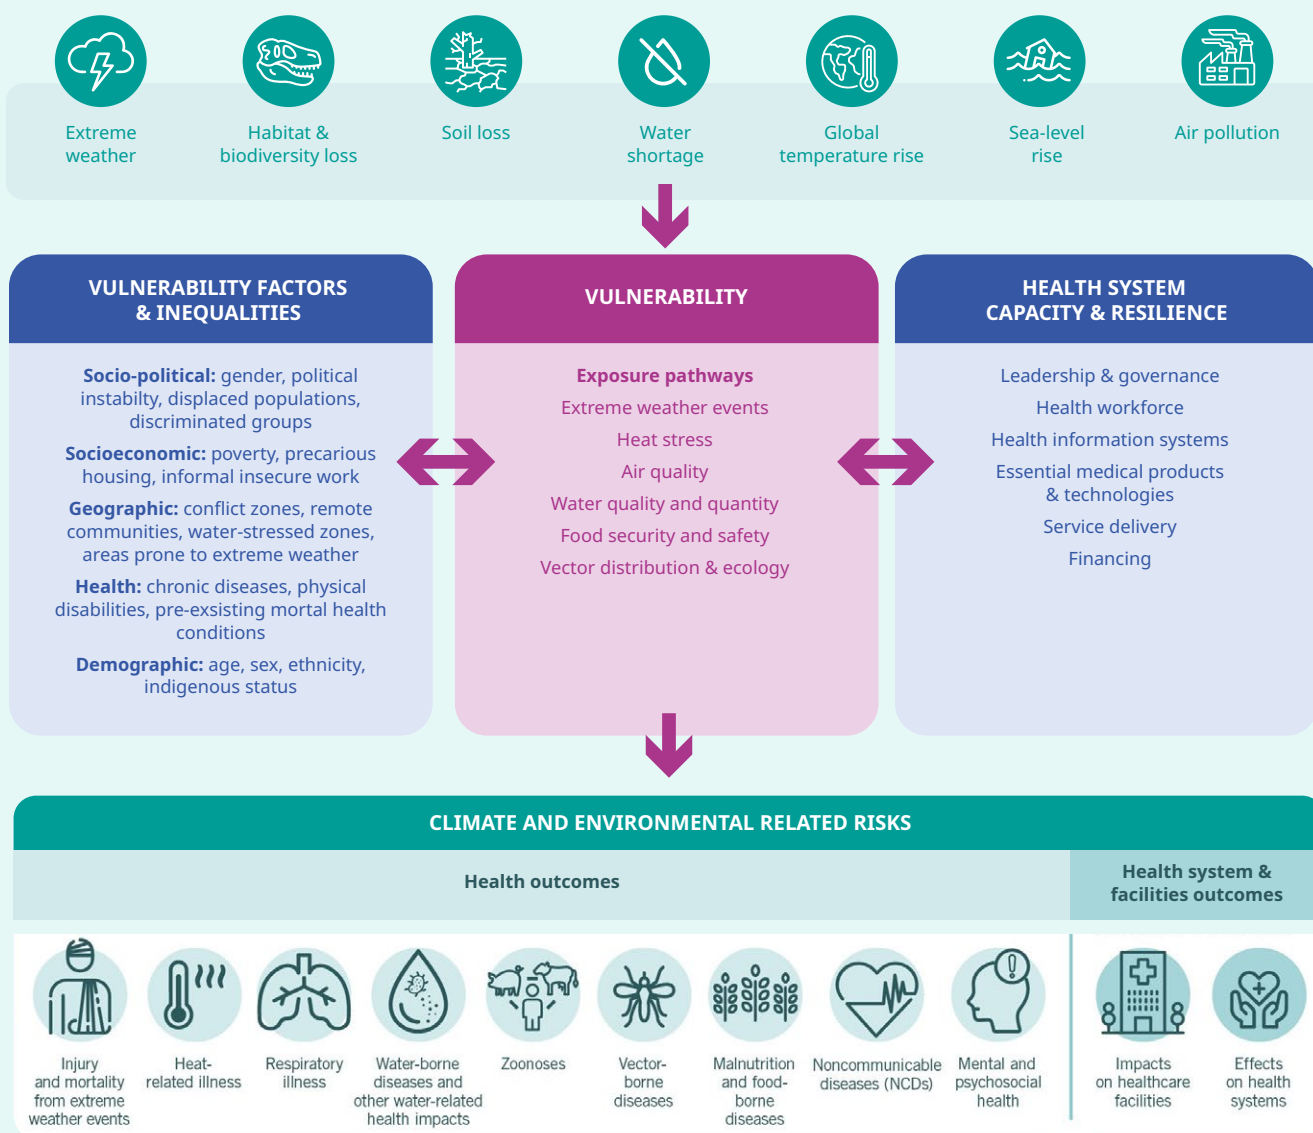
Extreme weather

Habitat & biodiversity loss

Soil loss

Water shortage

Global temperature rise

Sea-level rise

Air pollution

VULNERABILITY FACTORS & INEQUALITIES

**Socio-political:** gender, political instabilty, displaced populations, discriminated groups

**Socioeconomic:** poverty, precarious housing, informal insecure work

**Geographic:** conflict zones, remote communities, water-stressed zones, areas prone to extreme weather

**Health:** chronic diseases, physical disabilities, pre-exsisting mortal health conditions

**Demographic:** age, sex, ethnicity, indigenous status

VULNERABILITY

**Exposure pathways**

Extreme weather events

Heat stress

Air quality

Water quality and quantity

Food security and safety

Vector distribution & ecology

HEALTH SYSTEM CAPACITY & RESILIENCE

Leadership & governance

Health workforce

Health information systems

Essential medical products & technologies

Service delivery

Financing

CLIMATE AND ENVIRONMENTAL RELATED RISKS

Health outcomes

Health system & facilities outcomes

Injury and mortality from extreme weather events

Heat-related illness

Respiratory illness

Water-borne diseases and other water-related health impacts

Zoonoses

Vector-borne diseases

Malnutrition and food-borne diseases

Noncommunicable diseases (NCDs)

Mental and psychosocial health

Impacts on healthcare facilities

Effects on health systems